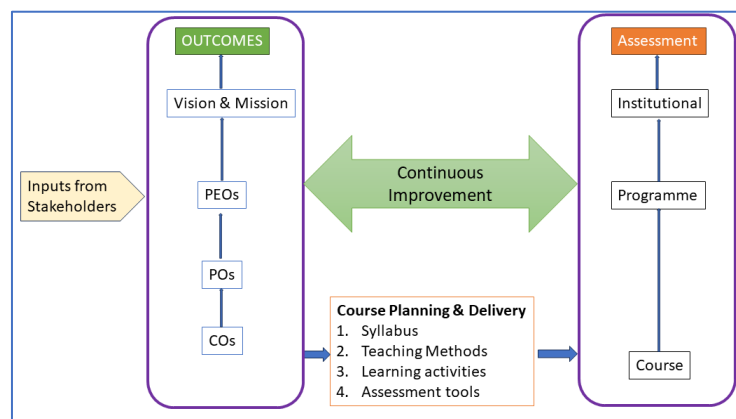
OUTCOMES

Vision & Mission

PEOs

POs

COs

Inputs from Stakeholders

Continuous Improvement

Course Planning & Delivery
1. Syllabus
2. Teaching Methods
3. Learning activities
4. Assessment tools

Assessment

Institutional

Programme

Course